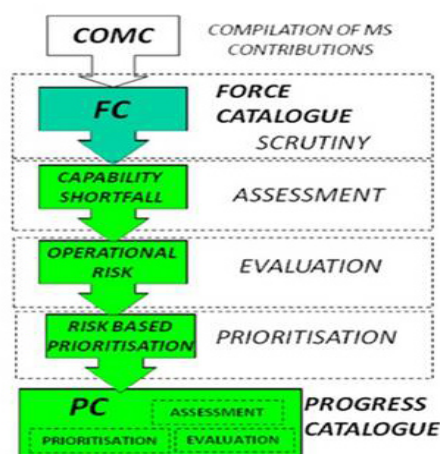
COMC

COMPILATION OF MS CONTRIBUTIONS

FC

FORCE CATALOGUE

SCRUTINY

CAPABILITY SHORTFALL

ASSESSMENT

OPERATIONAL RISK

EVALUATION

RISK BASED PRIORITISATION

PRIORITISATION

PC

ASSESSMENT

PRIORITISATION

EVALUATION

PROGRESS CATALOGUE